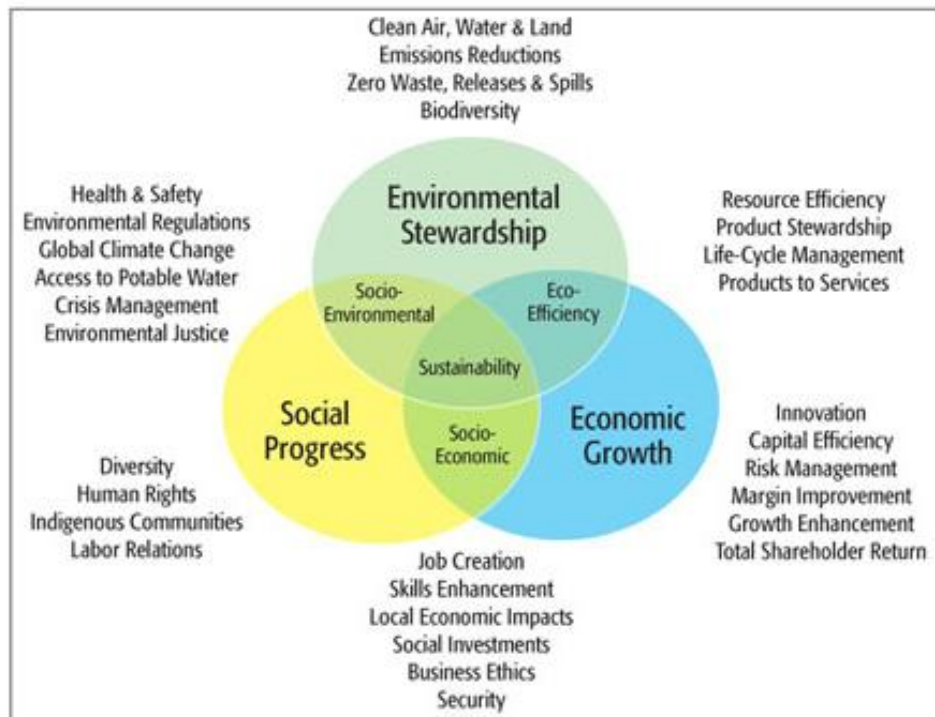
Clean Air, Water & Land
Emissions Reductions
Zero Waste, Releases & Spills
Biodiversity

Health & Safety
Environmental Regulations
Global Climate Change
Access to Potable Water
Crisis Management
Environmental Justice

Environmental Stewardship

Resource Efficiency
Product Stewardship
Life-Cycle Management
Products to Services

Socio-Environmental

Eco-Efficiency

Sustainability

Social Progress

Socio-Economic

Economic Growth

Innovation
Capital Efficiency
Risk Management
Margin Improvement
Growth Enhancement
Total Shareholder Return

Diversity
Human Rights
Indigenous Communities
Labor Relations

Job Creation
Skills Enhancement
Local Economic Impacts
Social Investments
Business Ethics
Security